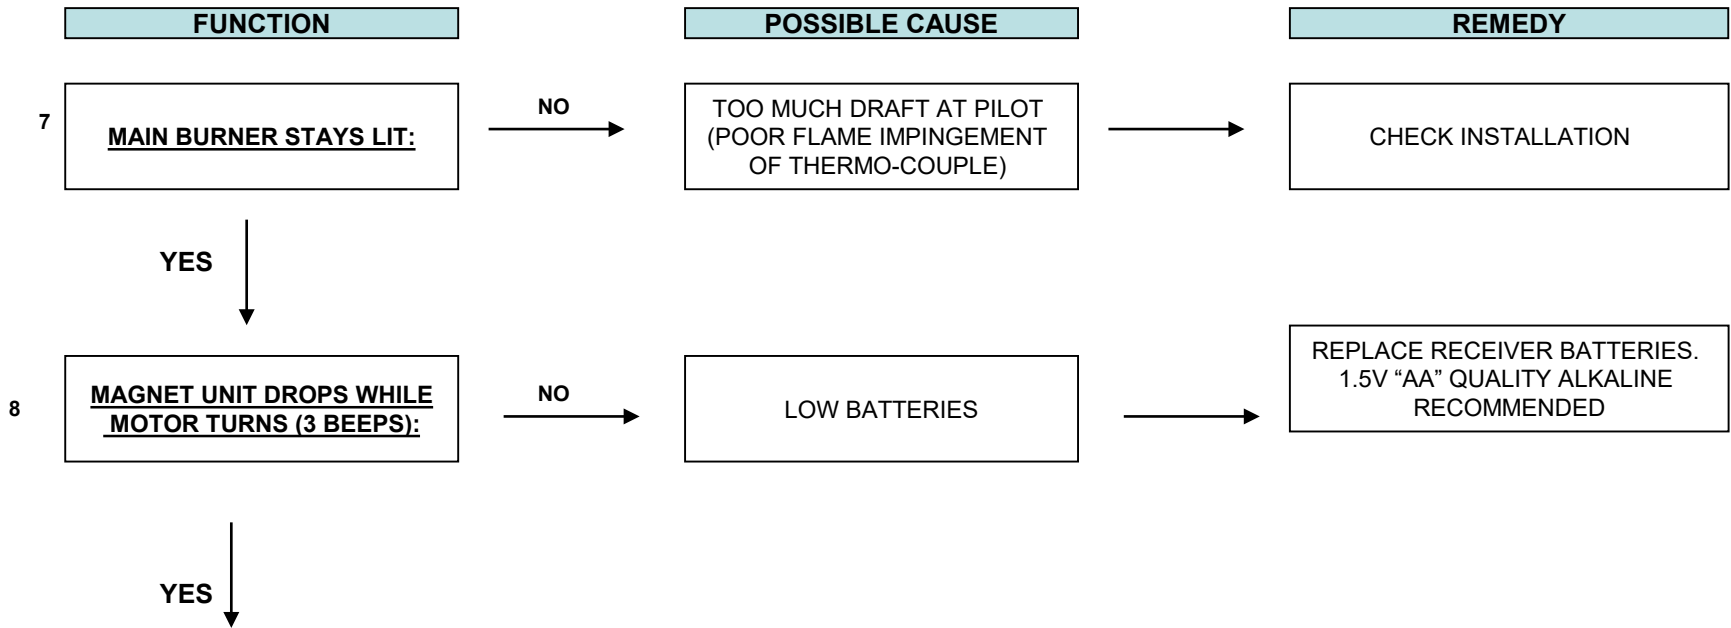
FUNCTION

POSSIBLE CAUSE

REMEDY

7

MAIN BURNER STAYS LIT:

NO

TOO MUCH DRAFT AT PILOT (POOR FLAME IMPINGEMENT OF THERMO-COUPLE)

CHECK INSTALLATION

YES

8

MAGNET UNIT DROPS WHILE MOTOR TURNS (3 BEEPS):

NO

LOW BATTERIES

REPLACE RECEIVER BATTERIES. 1.5V "AA" QUALITY ALKALINE RECOMMENDED

YES